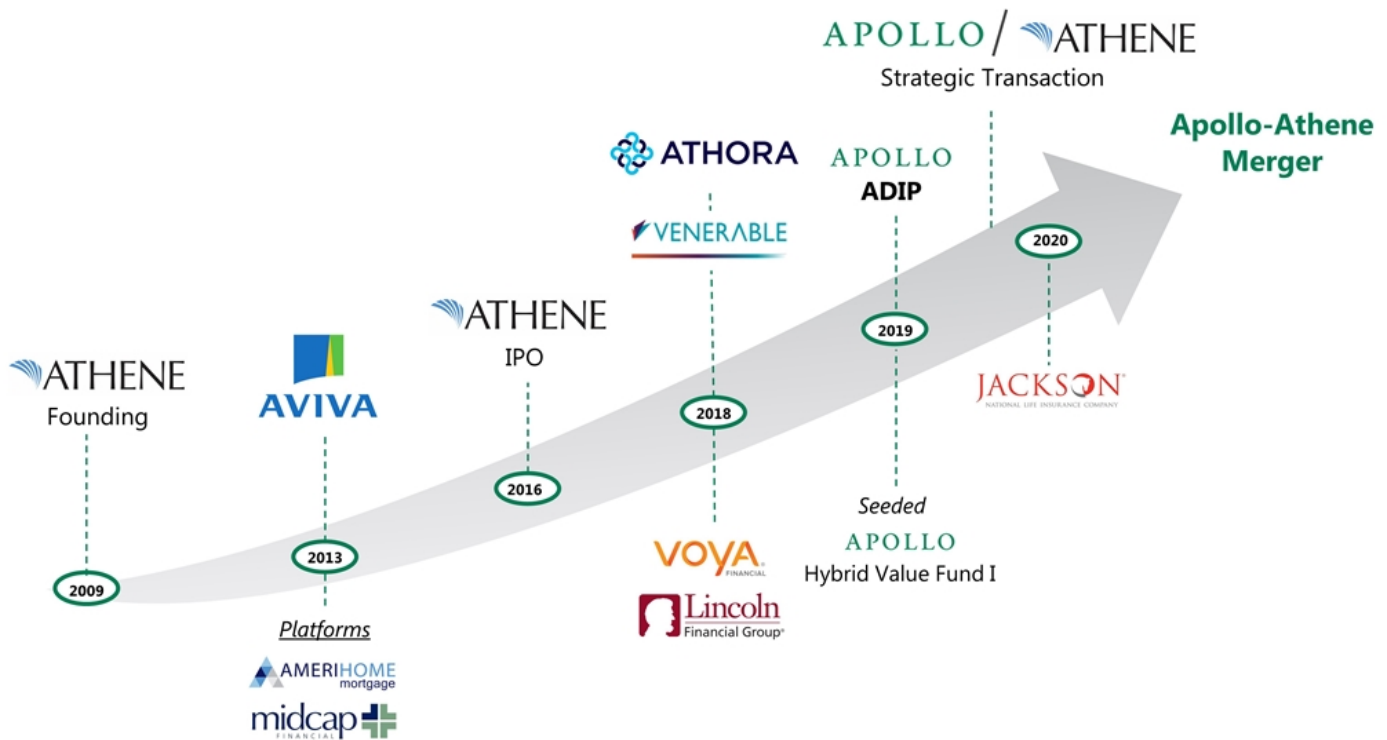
APOLLO / ATHENE
Strategic Transaction

Apollo-Athene Merger

ATHENE
Founding

2009

AVIVA

2013

Platforms

AMERIHOME mortgage

midcap FINANCIAL

ATHENE
IPO

2016

ATHORA

VENERABLE

2018

VOYA FINANCIAL

Lincoln Financial Group

APOLLO
ADIP

2019

Seeded
APOLLO
Hybrid Value Fund I

2020

JACKSON
NATIONAL LIFE INSURANCE COMPANY